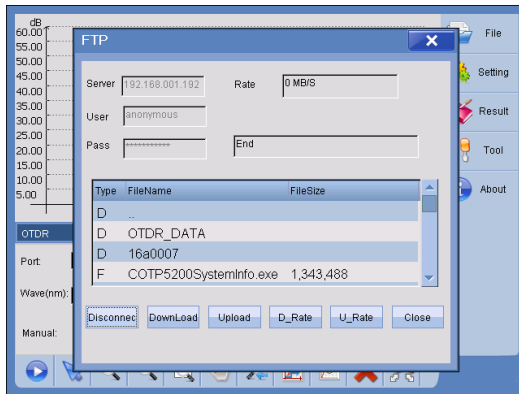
dB
60.00
55.00
50.00
45.00
40.00
35.00
30.00
25.00
20.00
15.00
10.00
5.00

OTDR
Port:
Wave(nm):
Manual:

File
Setting
Result
Tool
About

FTP

Server 192.168.001.192
Rate 0 MB/S
User anonymous
Pass ***********
End

| Type | FileName | FileSize |
|---|---|---|
| D | .. | |
| D | OTDR_DATA | |
| D | 16a0007 | |
| F | COTP5200SystemInfo.exe | 1,343,488 |

Disconnec DownLoad Upload D_Rate U_Rate Close